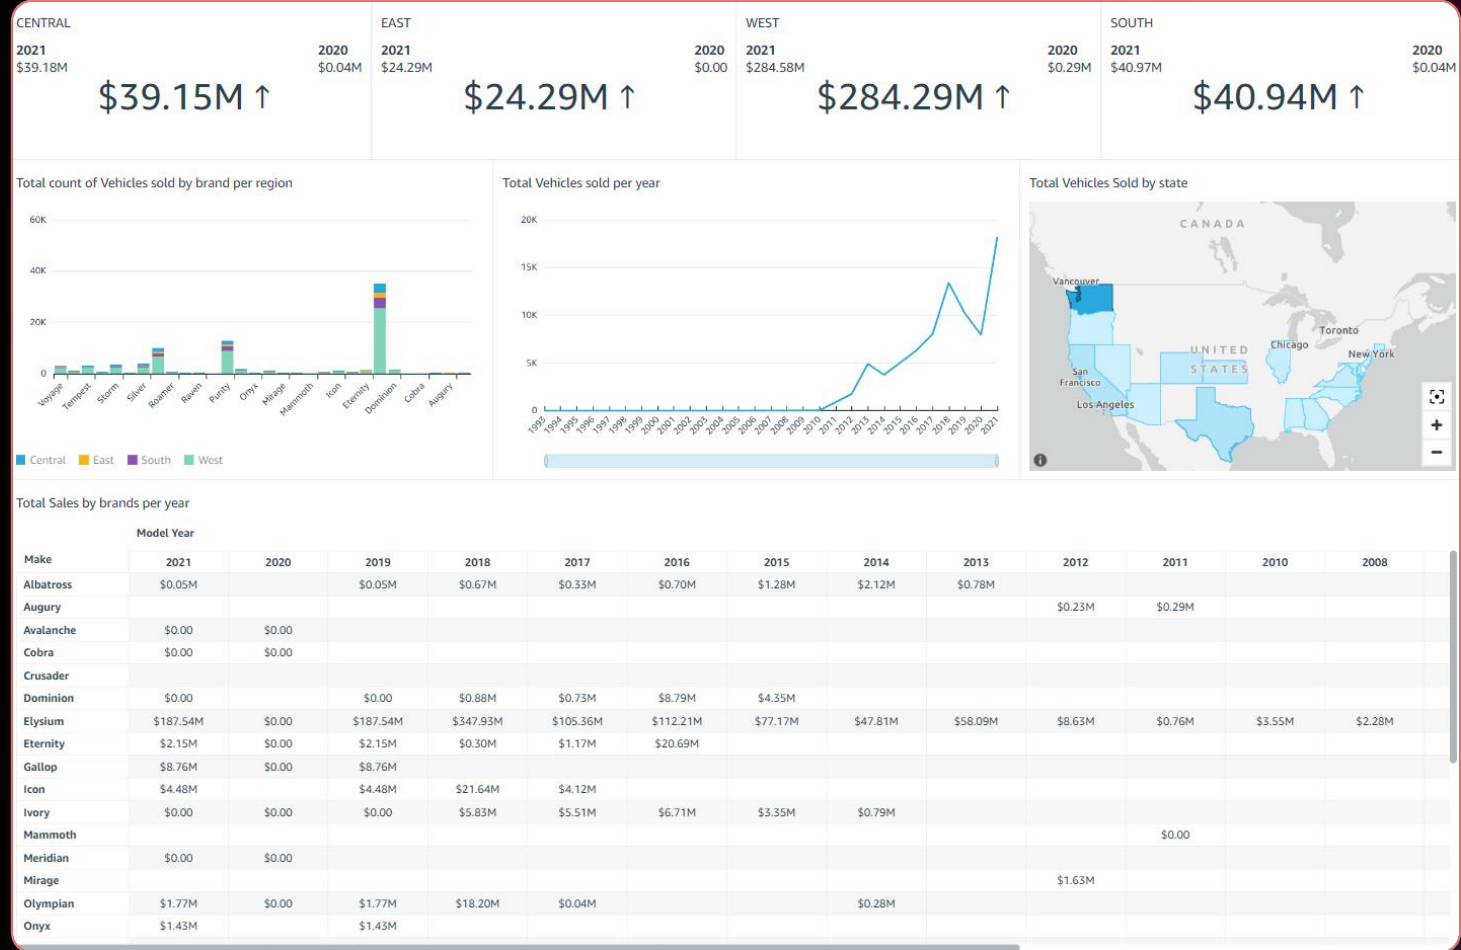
CENTRAL
2021
$39.18M
2020
$0.04M
$39.15M ↑

EAST
2021
$24.29M
2020
$0.00
$24.29M ↑

WEST
2021
$284.58M
2020
$0.29M
$284.29M ↑

SOUTH
2021
$40.97M
2020
$0.04M
$40.94M ↑

Total count of Vehicles sold by brand per region

60K
40K
20K
0
Voyage Tempest Storm Silver Roamer Raven Purity Onyx Mirage Mammoth Icon Eternity Dominion Cobra Augury

Central East South West

Total Vehicles sold per year

20K
15K
10K
5K
0
1993 1994 1995 1996 1997 1998 1999 2000 2001 2002 2003 2004 2005 2006 2007 2008 2009 2010 2011 2012 2013 2014 2015 2016 2017 2018 2019 2020 2021

Total Vehicles Sold by state

CANADA
Vancouver
Toronto
Chicago
New York
UNITED STATES
San Francisco
Los Angeles

Total Sales by brands per year

Model Year

| Make | 2021 | 2020 | 2019 | 2018 | 2017 | 2016 | 2015 | 2014 | 2013 | 2012 | 2011 | 2010 | 2008 |
|---|---|---|---|---|---|---|---|---|---|---|---|---|---|
| Albatross | $0.05M | | $0.05M | $0.67M | $0.33M | $0.70M | $1.28M | $2.12M | $0.78M | | | | |
| Augury | | | | | | | | | | $0.23M | $0.29M | | |
| Avalanche | $0.00 | $0.00 | | | | | | | | | | | |
| Cobra | $0.00 | $0.00 | | | | | | | | | | | |
| Crusader | | | | | | | | | | | | | |
| Dominion | $0.00 | | $0.00 | $0.88M | $0.73M | $8.79M | $4.35M | | | | | | |
| Elysium | $187.54M | $0.00 | $187.54M | $347.93M | $105.36M | $112.21M | $77.17M | $47.81M | $58.09M | $8.63M | $0.76M | $3.55M | $2.28M |
| Eternity | $2.15M | $0.00 | $2.15M | $0.30M | $1.17M | $20.69M | | | | | | | |
| Gallop | $8.76M | $0.00 | $8.76M | | | | | | | | | | |
| Icon | $4.48M | | $4.48M | $21.64M | $4.12M | | | | | | | | |
| Ivory | $0.00 | $0.00 | $0.00 | $5.83M | $5.51M | $6.71M | $3.35M | $0.79M | | | | | |
| Mammoth | | | | | | | | | | | $0.00 | | |
| Meridian | $0.00 | $0.00 | | | | | | | | | | | |
| Mirage | | | | | | | | | | $1.63M | | | |
| Olympian | $1.77M | $0.00 | $1.77M | $18.20M | $0.04M | | | $0.28M | | | | | |
| Onyx | $1.43M | | $1.43M | | | | | | | | | | |